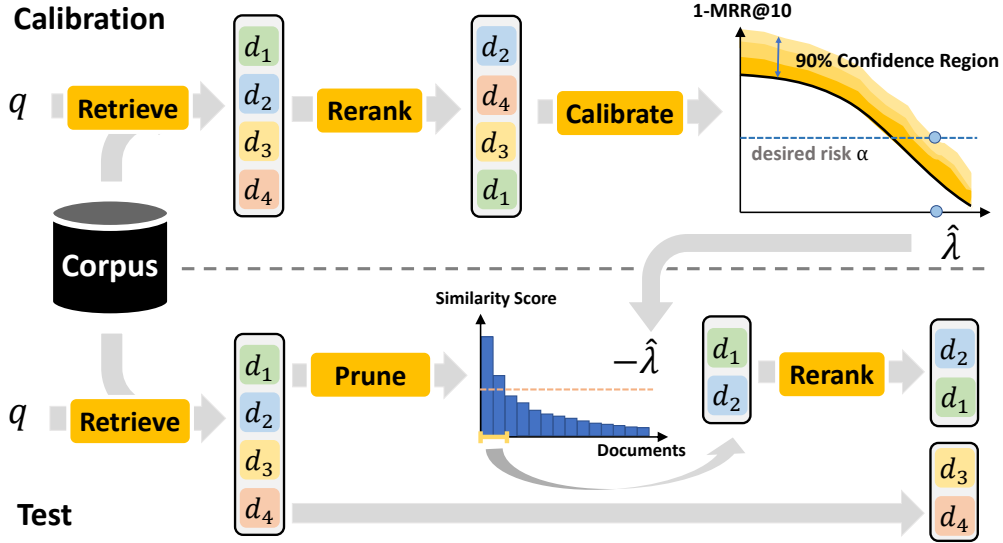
Calibration

$q$ Retrieve

$d_1$
$d_2$
$d_3$
$d_4$

Rerank

$d_2$
$d_4$
$d_3$
$d_1$

Calibrate

1-MRR@10

90% Confidence Region

desired risk α

$\hat{\lambda}$

Corpus

Similarity Score

$-\hat{\lambda}$

Documents

$q$ Retrieve

$d_1$
$d_2$
$d_3$
$d_4$

Prune

$d_1$
$d_2$

Rerank

$d_2$
$d_1$

$d_3$
$d_4$

Test